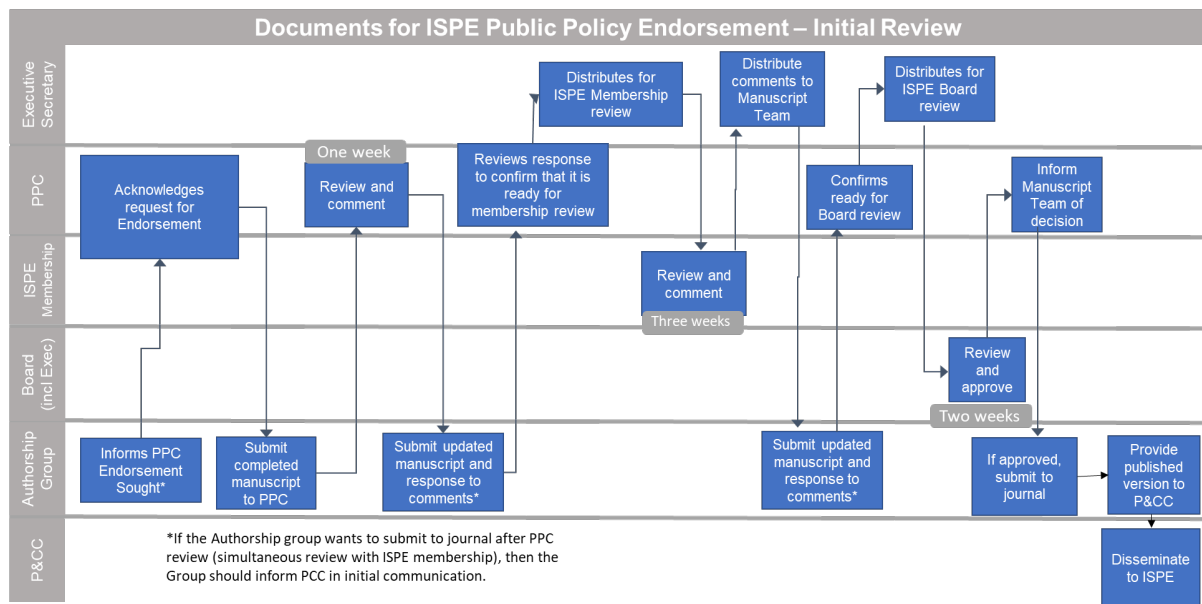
Documents for ISPE Public Policy Endorsement – Initial Review

Executive Secretary

PPC

ISPE Membership

Board (incl Exec)

Authorship Group

P&CC

Informs PPC Endorsement Sought*

Acknowledges request for Endorsement

Submit completed manuscript to PPC

One week

Review and comment

Submit updated manuscript and response to comments*

Reviews response to confirm that it is ready for membership review

Distributes for ISPE Membership review

Review and comment

Three weeks

Distribute comments to Manuscript Team

Submit updated manuscript and response to comments*

Confirms ready for Board review

Distributes for ISPE Board review

Review and approve

Two weeks

Inform Manuscript Team of decision

If approved, submit to journal

Provide published version to P&CC

Disseminate to ISPE

*If the Authorship group wants to submit to journal after PPC review (simultaneous review with ISPE membership), then the Group should inform PCC in initial communication.